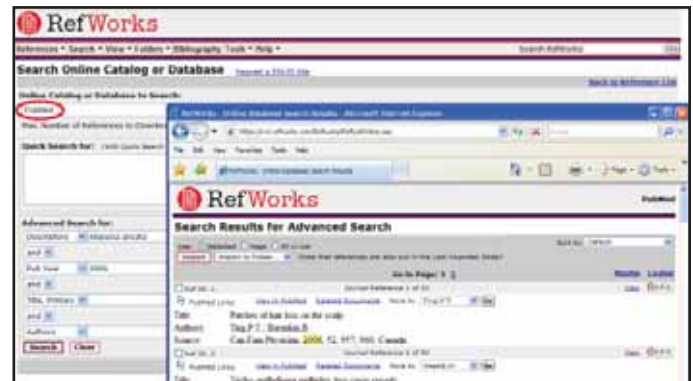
RefWorks

References • Search • View • Folders • Bibliography Tools • Help •

Search RefWorks

Search Online Catalog or Database

Back to Reference List

Online Catalog or Database to Search:

PubMed

Max. Number of References to Download:

Quick Search for:

Advanced Search for:

and

and

and

Authors

Search Clear

RefWorks - Online Database Search Results - Microsoft Internet Explorer

File Edit View Favorites Tools Help

RefWorks

PubMed

Search Results for Advanced Search

Import

Sort by

Go to Page: 1 2

Results

Journal Reference 1 of 60

PubMed Links

View in PubMed

Related Documents

Title

Patches of hair loss on the scalp.

Authors

Ting,P.T.; Barankin,B.

Source

Can Fam Physician, 2006, 52, 957, 960, Canada

Journal Reference 2 of 60

PubMed Links

View in PubMed

Related Documents

Title